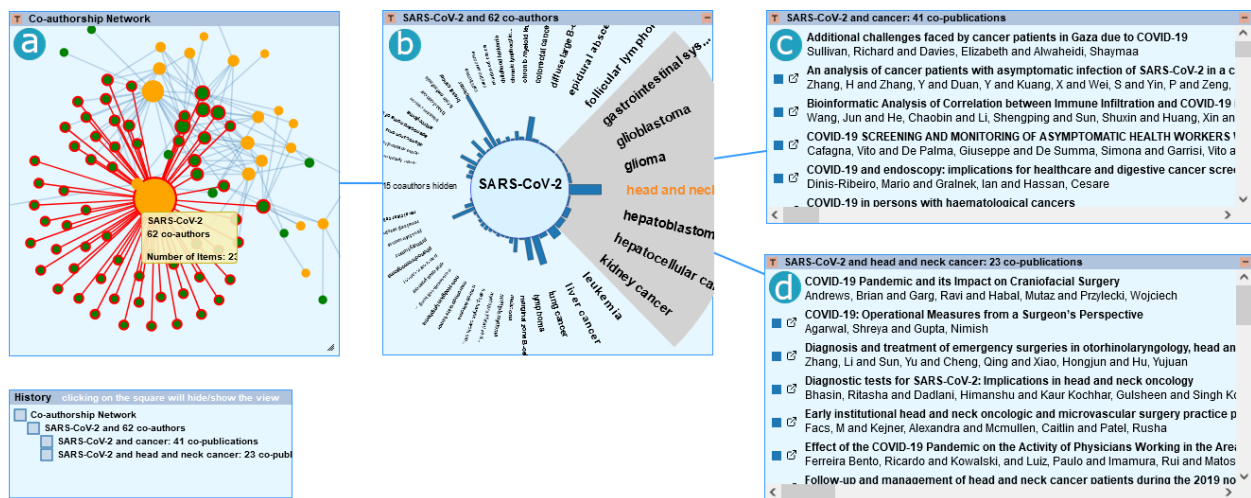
T Co-authorship Network

a

SARS-CoV-2
62 co-authors

Number of Items: 23

T SARS-CoV-2 and 62 co-authors

b

SARS-CoV-2

15 coauthors hidden

gastrointestinal sys
glioblastoma
glioma
head and neck
hepatoblastom
hepatocellular ca
kidney cancer
leukemia
liver cancer
lung cancer
lymphoma
follicular lymph
epidural absce
diffuse large B

T SARS-CoV-2 and cancer: 41 co-publications

c

Additional challenges faced by cancer patients in Gaza due to COVID-19
Sullivan, Richard and Davies, Elizabeth and Alwaheidi, Shaymaa

An analysis of cancer patients with asymptomatic infection of SARS-CoV-2 in a c
Zhang, H and Zhang, Y and Duan, Y and Kuang, X and Wei, S and Yin, P and Zeng,

Bioinformatic Analysis of Correlation between Immune Infiltration and COVID-19 i
Wang, Jun and He, Chaobin and Li, Shengping and Sun, Shuxin and Huang, Xin an

COVID-19 SCREENING AND MONITORING OF ASYMPTOMATIC HEALTH WORKERS V
Cafagna, Vito and De Palma, Giuseppe and De Summa, Simona and Garrisi, Vito a

COVID-19 and endoscopy: implications for healthcare and digestive cancer scre
Dinis-Ribeiro, Mario and Gralnek, Ian and Hassan, Cesare

COVID-19 in persons with haematological cancers

T SARS-CoV-2 and head and neck cancer: 23 co-publications

d

COVID-19 Pandemic and its Impact on Craniofacial Surgery
Andrews, Brian and Garg, Ravi and Habal, Mutaz and Przylecki, Wojciech

COVID-19: Operational Measures from a Surgeon's Perspective
Agarwal, Shreya and Gupta, Nimish

Diagnosis and treatment of emergency surgeries in otorhinolaryngology, head an
Zhang, Li and Sun, Yu and Cheng, Qing and Xiao, Hongjun and Hu, Yujuan

Diagnostic tests for SARS-CoV-2: Implications in head and neck oncology
Bhasin, Ritasha and Dadlani, Himanshu and Kaur Kochhar, Gulsheen and Singh Ko

Early institutional head and neck oncologic and microvascular surgery practice p
Facs, M and Kejner, Alexandra and Mcmullen, Caitlin and Patel, Rusha

Effect of the COVID-19 Pandemic on the Activity of Physicians Working in the Area
Ferreira Bento, Ricardo and Kowalski, and Luiz, Paulo and Imamura, Rui and Matos

Follow-up and management of head and neck cancer patients during the 2019 no

History clicking on the square will hide/show the view
Co-authorship Network
SARS-CoV-2 and 62 co-authors
SARS-CoV-2 and cancer: 41 co-publications
SARS-CoV-2 and head and neck cancer: 23 co-publ